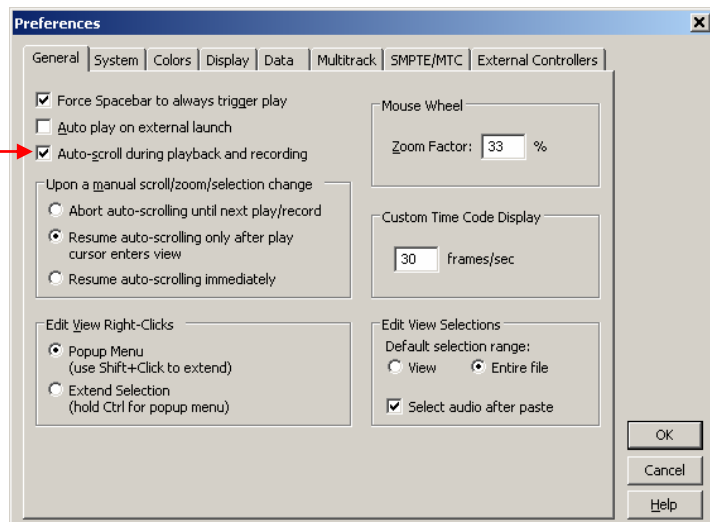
Preferences

General | System | Colors | Display | Data | Multitrack | SMPTE/MTC | External Controllers

Force Spacebar to always trigger play
Auto play on external launch
Auto-scroll during playback and recording

Upon a manual scroll/zoom/selection change
Abort auto-scrolling until next play/record
Resume auto-scrolling only after play cursor enters view
Resume auto-scrolling immediately

Edit View Right-Clicks
Popup Menu (use Shift+Click to extend)
Extend Selection (hold Ctrl for popup menu)

Mouse Wheel
Zoom Factor: 33 %

Custom Time Code Display
30 frames/sec

Edit View Selections
Default selection range:
View
Entire file
Select audio after paste

OK
Cancel
Help